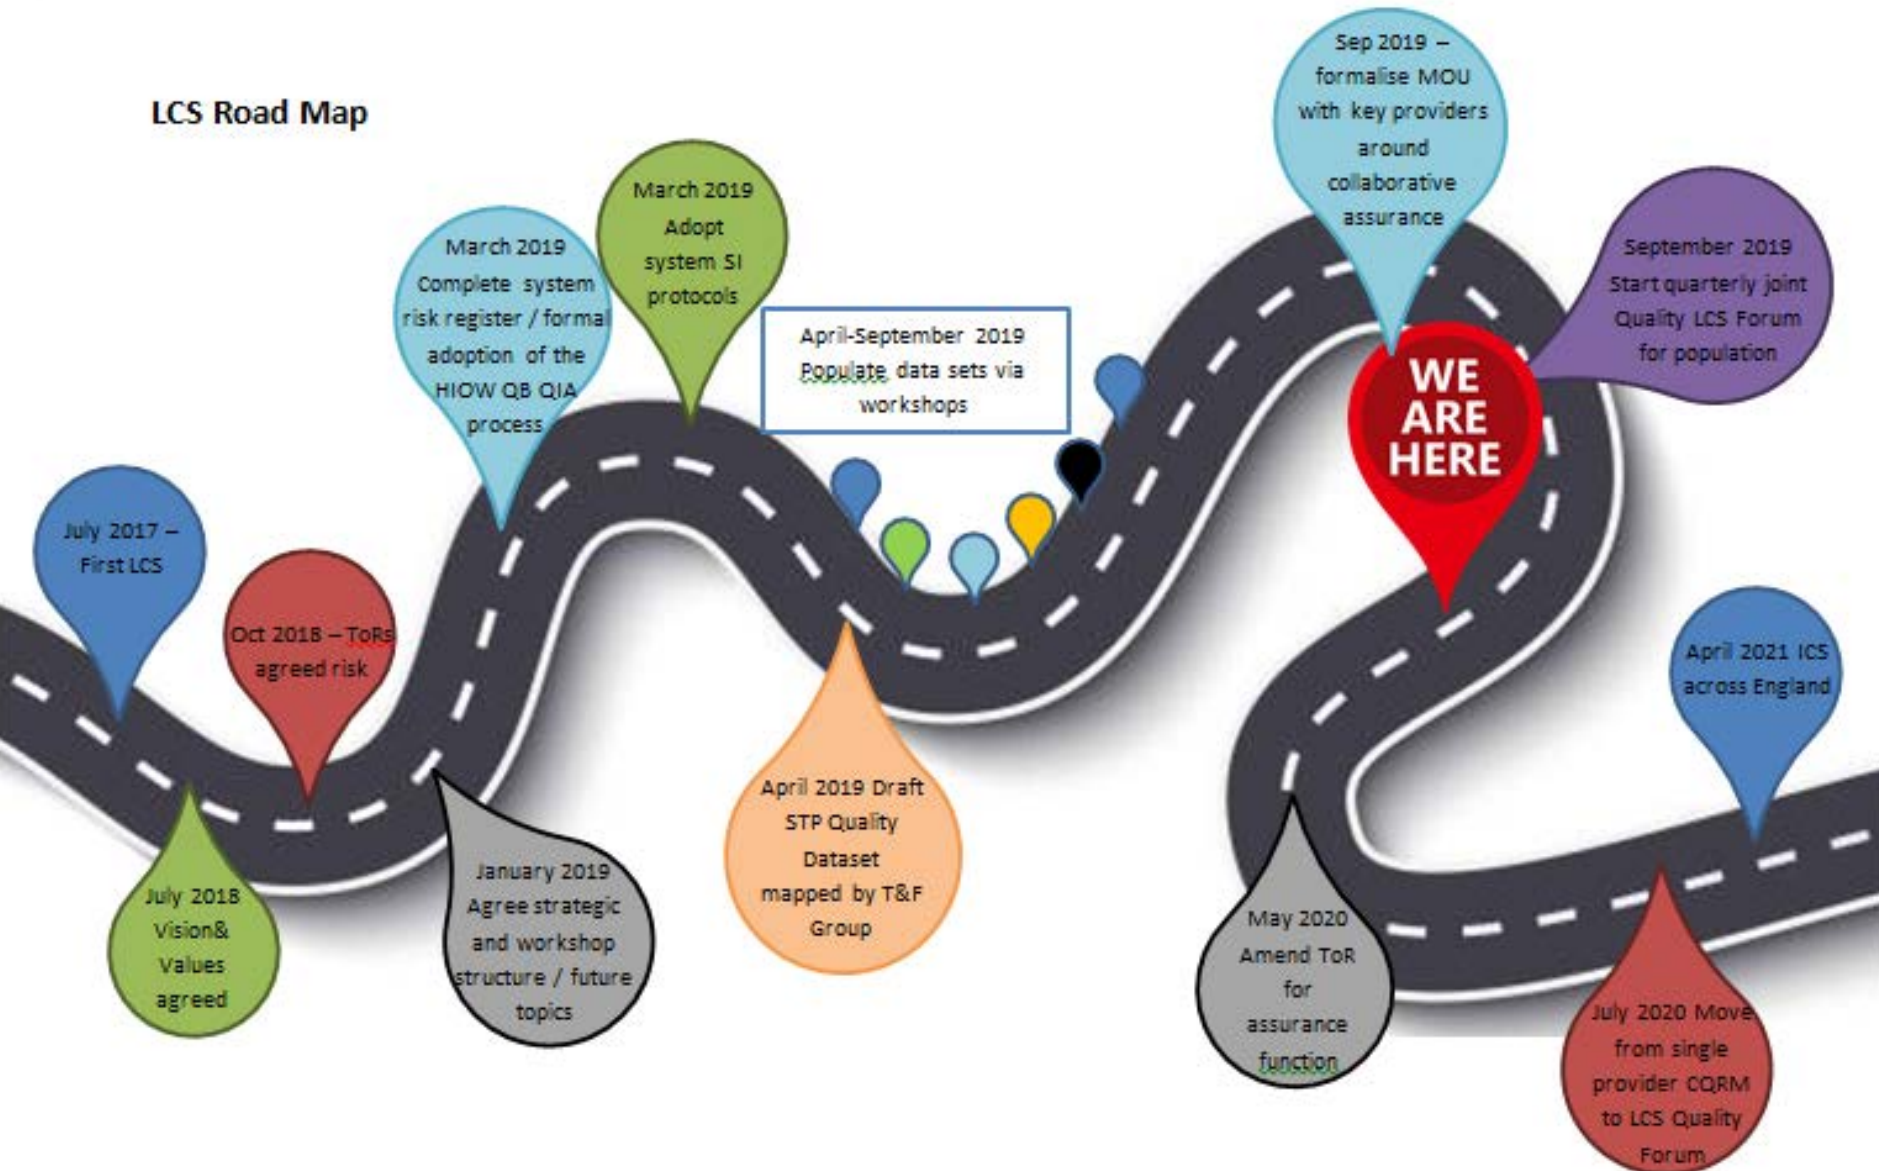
LCS Road Map

July 2017 – First LCS

July 2018 Vision& Values agreed

Oct 2018 – ToRs agreed risk

January 2019 Agree strategic and workshop structure / future topics

March 2019 Complete system risk register / formal adoption of the HIOW QB QIA process

March 2019 Adopt system SI protocols

April 2019 Draft STP Quality Dataset mapped by T&F Group

April-September 2019 Populate data sets via workshops

Sep 2019 – formalise MOU with key providers around collaborative assurance

WE ARE HERE

September 2019 Start quarterly joint Quality LCS Forum for population

May 2020 Amend ToR for assurance function

July 2020 Move from single provider CQRM to LCS Quality Forum

April 2021 ICS across England